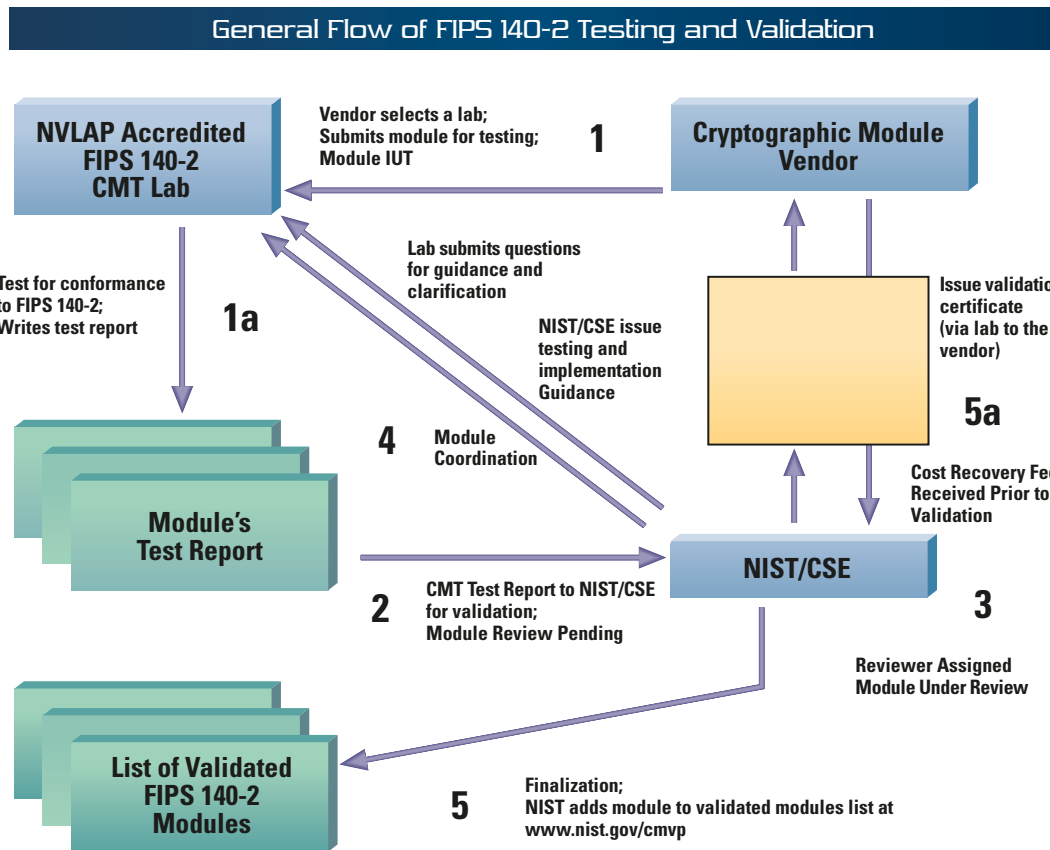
General Flow of FIPS 140-2 Testing and Validation

NVLAP Accredited FIPS 140-2 CMT Lab

Vendor selects a lab; Submits module for testing; Module IUT

1

Cryptographic Module Vendor

Lab submits questions for guidance and clarification

Test for conformance to FIPS 140-2; Writes test report

1a

NIST/CSE issue testing and implementation Guidance

Issue validation certificate (via lab to the vendor)

5a

4

Module Coordination

Module's Test Report

Cost Recovery Fee Received Prior to Validation

NIST/CSE

2

CMT Test Report to NIST/CSE for validation; Module Review Pending

3

Reviewer Assigned Module Under Review

List of Validated FIPS 140-2 Modules

5

Finalization; NIST adds module to validated modules list at www.nist.gov/cmvp